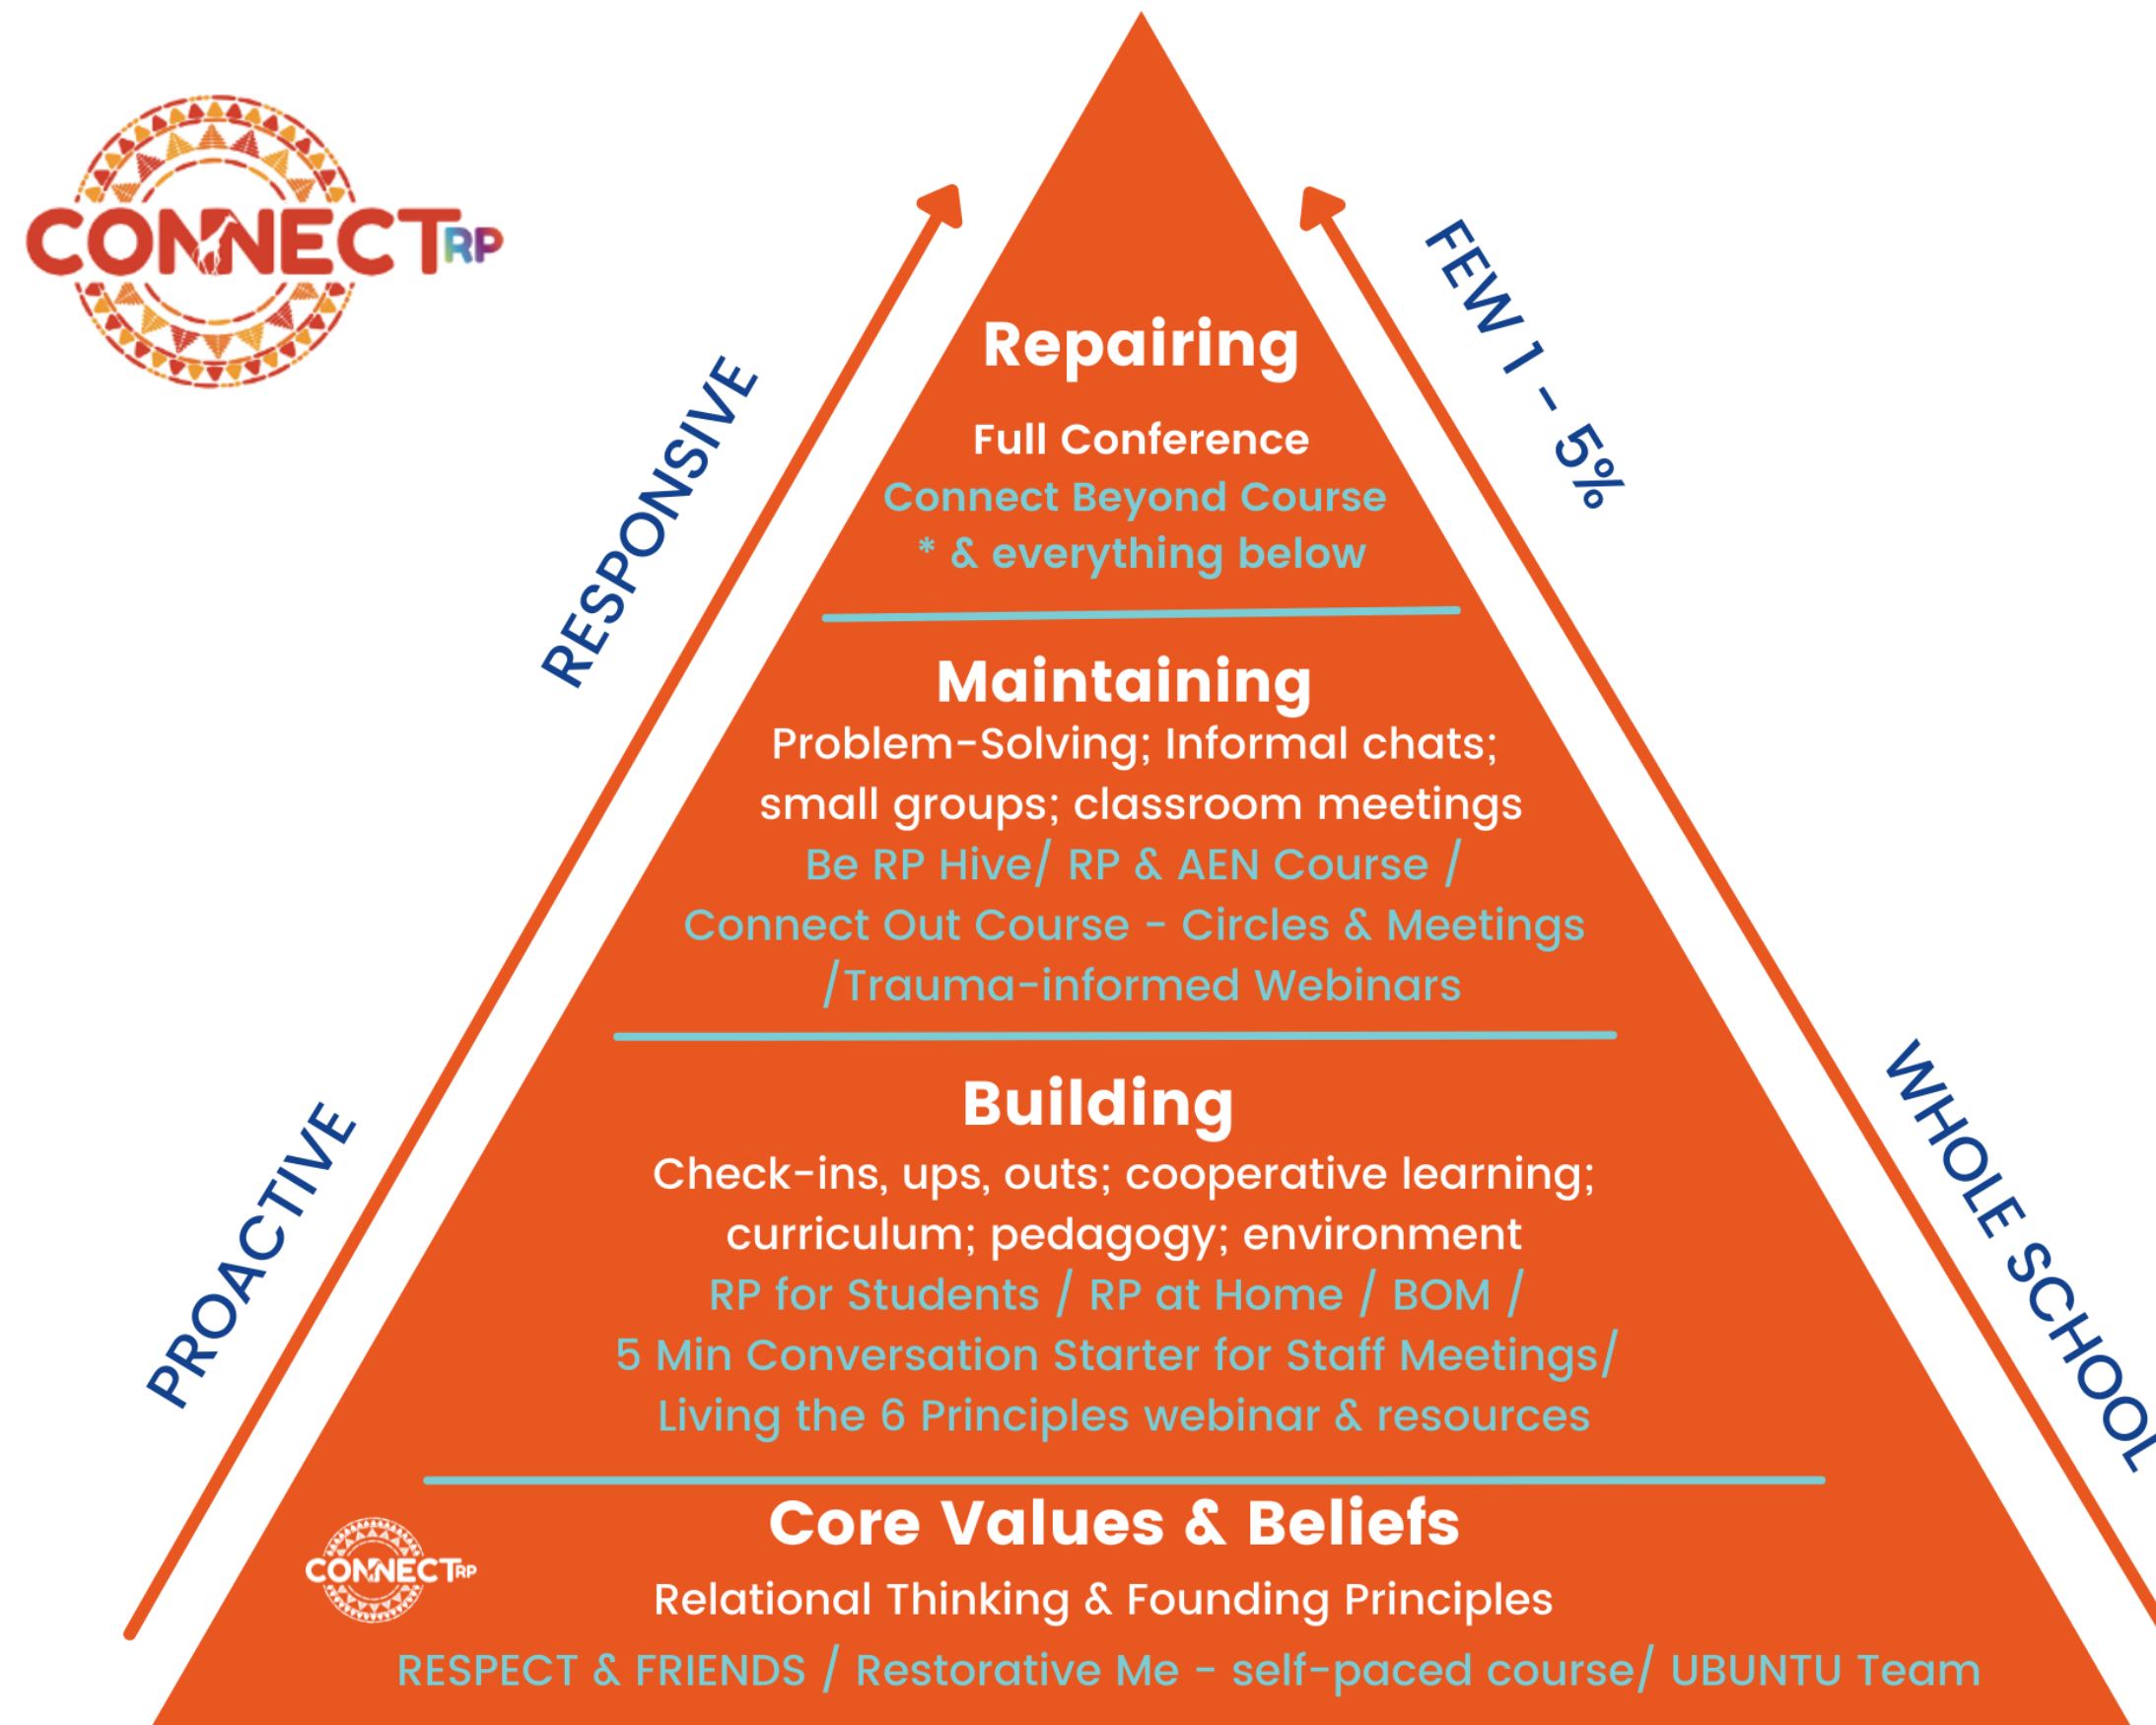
CONNECT RP

RESPONSIVE

PROACTIVE

FEW 1 - 5%

WHOLE SCHOOL

Repairing

Full Conference
Connect Beyond Course
* & everything below

Maintaining

Problem-Solving; Informal chats; small groups; classroom meetings
Be RP Hive/ RP & AEN Course / Connect Out Course - Circles & Meetings /Trauma-informed Webinars

Building

Check-ins, ups, outs; cooperative learning; curriculum; pedagogy; environment
RP for Students / RP at Home / BOM / 5 Min Conversation Starter for Staff Meetings/ Living the 6 Principles webinar & resources

Core Values & Beliefs

CONNECT RP

Relational Thinking & Founding Principles
RESPECT & FRIENDS / Restorative Me - self-paced course/ UBUNTU Team